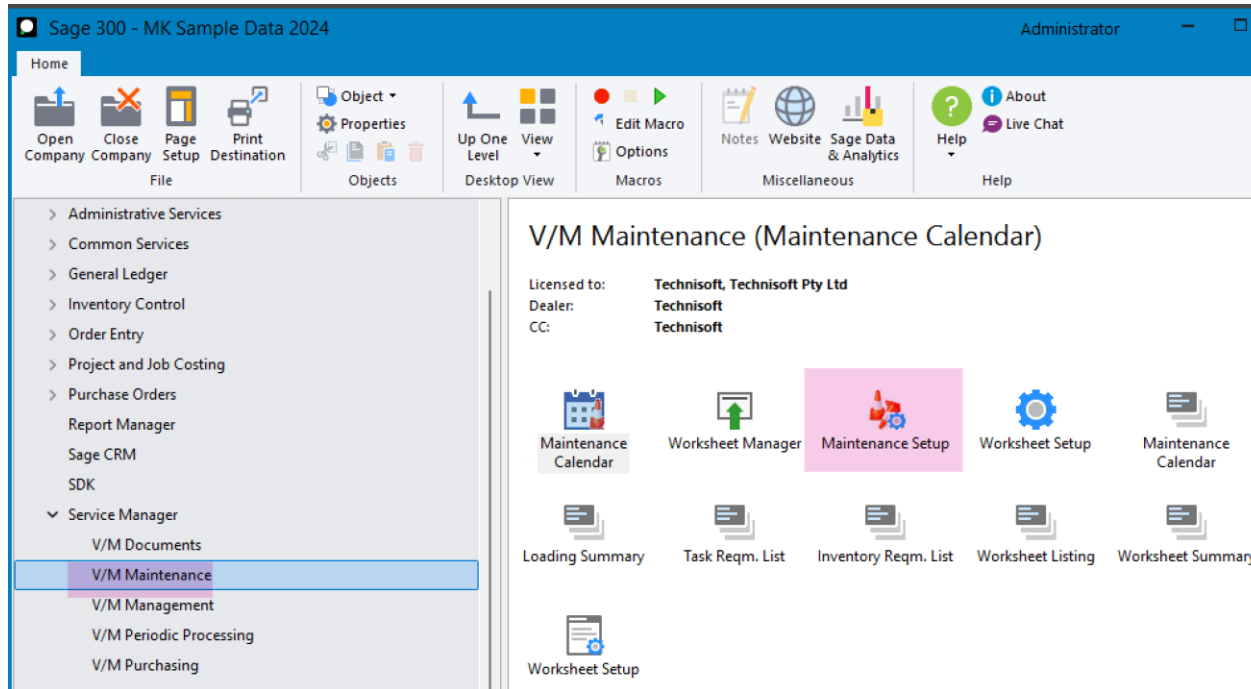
Sage 300 - MK Sample Data 2024

Administrator

Home

Open Company
Close Company
Page Setup
Print Destination
File

Object
Properties
Objects

Up One Level
View
Desktop View

Edit Macro
Options
Macros

Notes
Website
Sage Data & Analytics
Miscellaneous

Help
About
Live Chat
Help

Administrative Services
Common Services
General Ledger
Inventory Control
Order Entry
Project and Job Costing
Purchase Orders
Report Manager
Sage CRM
SDK
Service Manager
V/M Documents
V/M Maintenance
V/M Management
V/M Periodic Processing
V/M Purchasing

V/M Maintenance (Maintenance Calendar)

Licensed to: Technisoft, Technisoft Pty Ltd
Dealer: Technisoft
CC: Technisoft

Maintenance Calendar
Worksheet Manager
Maintenance Setup
Worksheet Setup
Maintenance Calendar
Loading Summary
Task Reqm. List
Inventory Reqm. List
Worksheet Listing
Worksheet Summary
Worksheet Setup